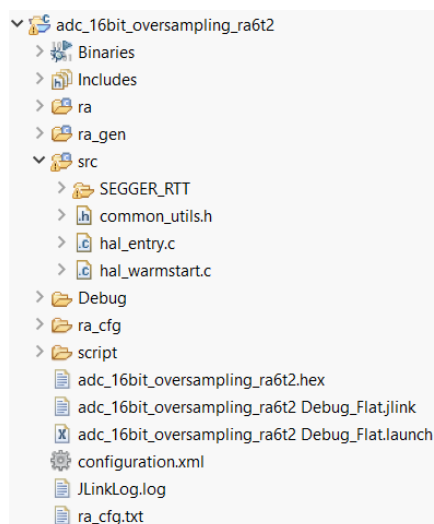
adc_16bit_oversampling_ra6t2
Binaries
Includes
ra
ra_gen
src
SEGGER_RTT
common_utils.h
hal_entry.c
hal_warmstart.c
Debug
ra_cfg
script
adc_16bit_oversampling_ra6t2.hex
adc_16bit_oversampling_ra6t2 Debug_Flat.jlink
adc_16bit_oversampling_ra6t2 Debug_Flat.launch
configuration.xml
JLinkLog.log
ra_cfg.txt